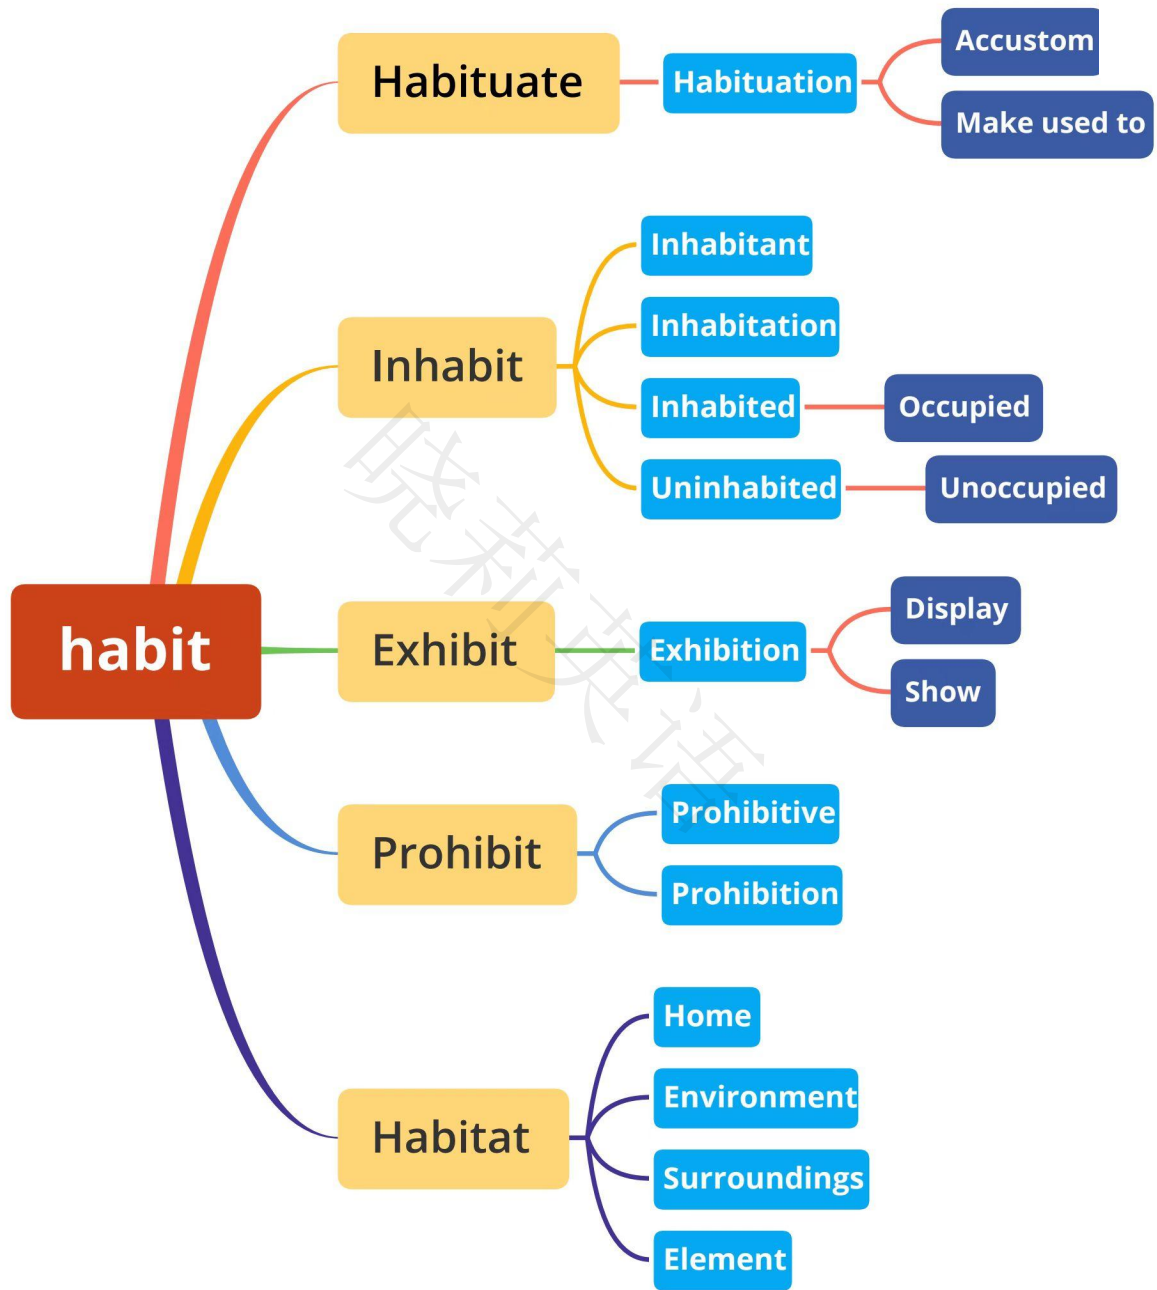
habit

Habituate
Habituation
Accustom
Make used to

Inhabit
Inhabitant
Inhabitation
Inhabited
Occupied
Uninhabited
Unoccupied

Exhibit
Exhibition
Display
Show

Prohibit
Prohibitive
Prohibition

Habitat
Home
Environment
Surroundings
Element

晓莉英语